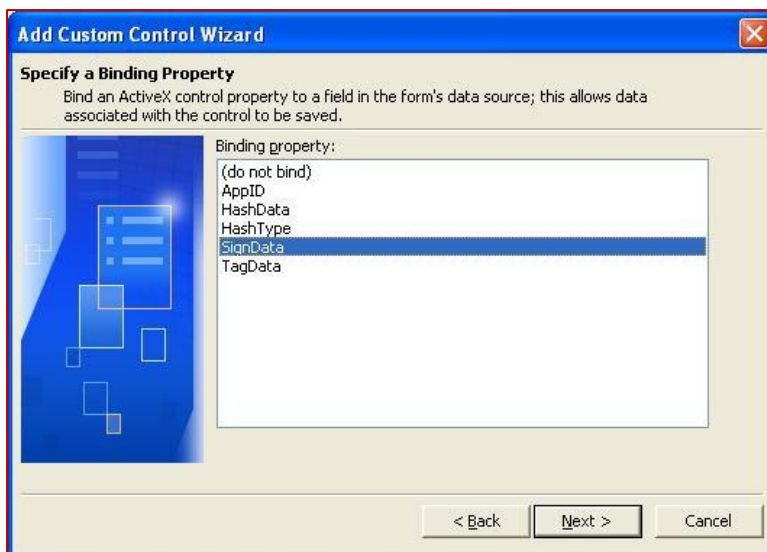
Add Custom Control Wizard

Specify a Binding Property

Bind an ActiveX control property to a field in the form's data source; this allows data associated with the control to be saved.

Binding property:

(do not bind)
AppID
HashData
HashType
SignData
TagData

< Back | Next > | Cancel